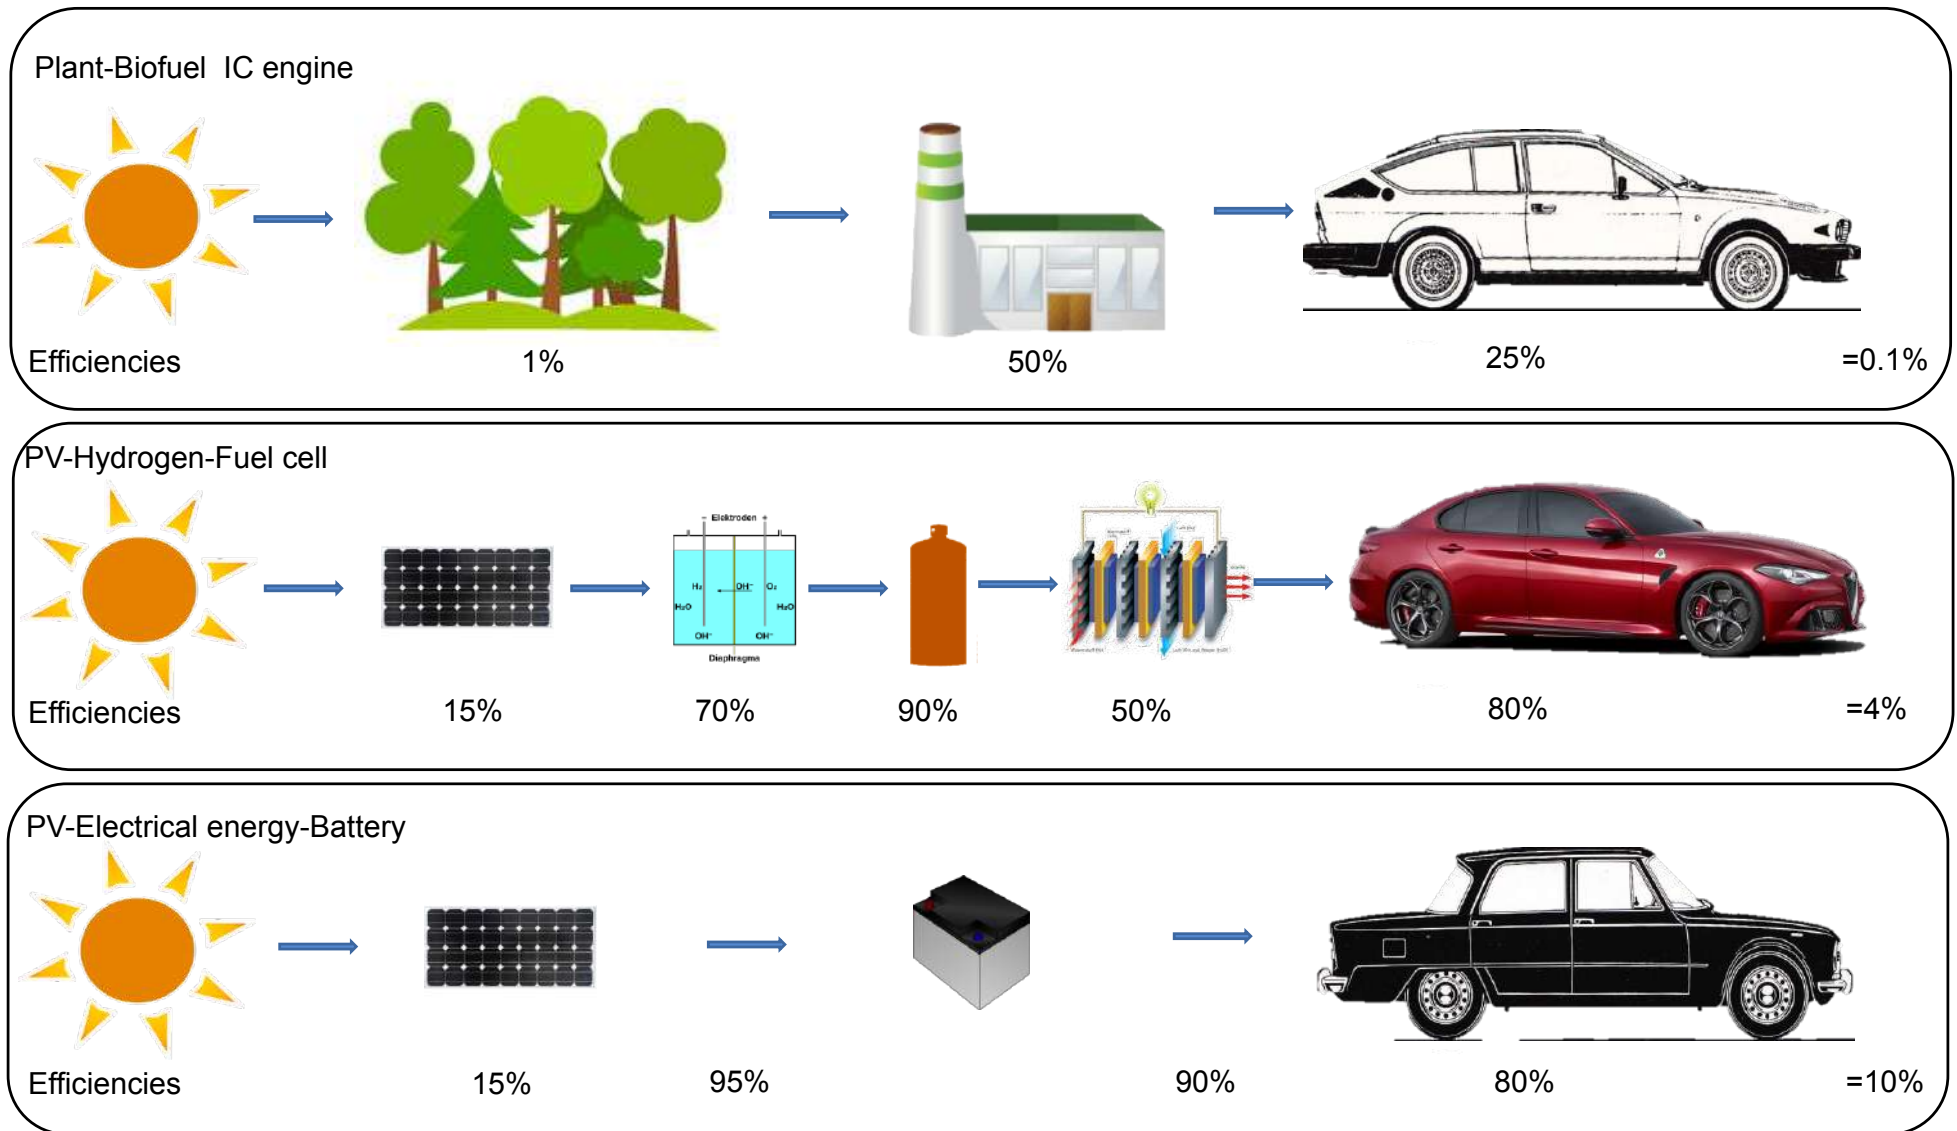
Plant-Biofuel IC engine

Efficiencies 1% 50% 25% =0.1%

PV-Hydrogen-Fuel cell

Elektroden

$H_2$ $OH^-$ $O_2$

$H_2O$ $H_2O$

$OH^-$ $OH^-$

Diaphragma

Efficiencies 15% 70% 90% 50% 80% =4%

PV-Electrical energy-Battery

Efficiencies 15% 95% 90% 80% =10%